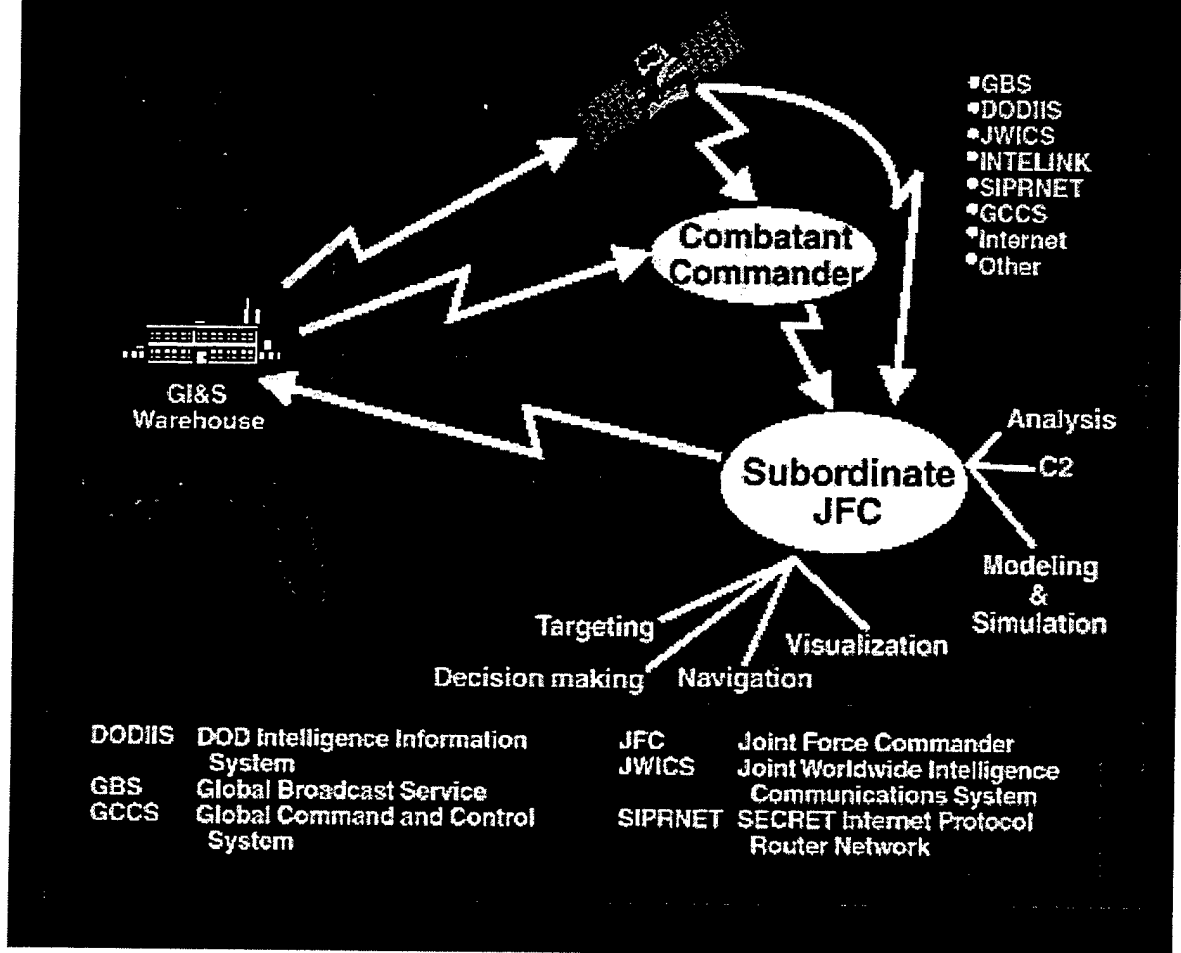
•GBS
•DODIIS
•JWICS
•INTELINK
•SIPRNET
•GCCS
•Internet
•Other

Combatant Commander

GI&S Warehouse

Subordinate JFC

Analysis

C2

Modeling & Simulation

Targeting

Visualization

Decision making

Navigation

| | | | |
|---|---|---|---|
| DODIIS | DOD Intelligence Information System | JFC | Joint Force Commander |
| GBS | Global Broadcast Service | JWICS | Joint Worldwide Intelligence Communications System |
| GCCS | Global Command and Control System | SIPRNET | SECRET Internet Protocol Router Network |